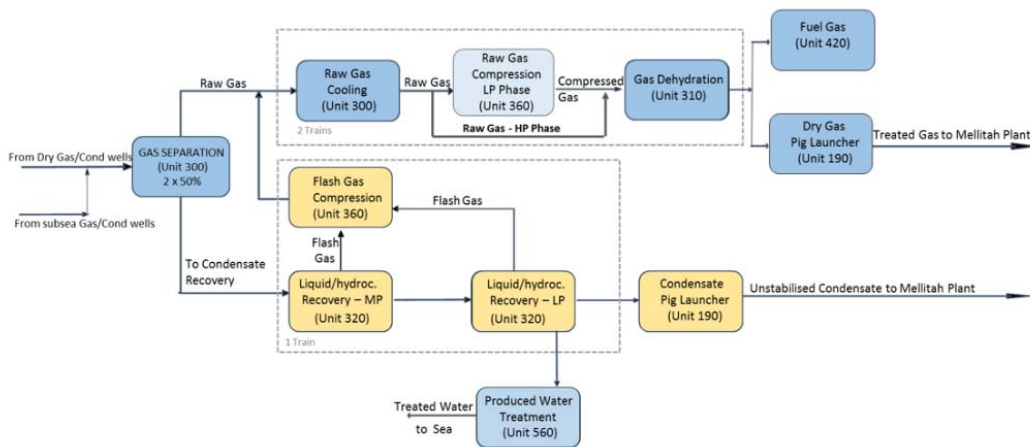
Raw Gas

Raw Gas Cooling (Unit 300)

Raw Gas

Raw Gas Compression LP Phase (Unit 360)

Compressed Gas

Gas Dehydration (Unit 310)

Fuel Gas (Unit 420)

2 Trains

Raw Gas - HP Phase

Dry Gas Pig Launcher (Unit 190)

Treated Gas to Mellitah Plant

From Dry Gas/Cond wells

GAS SEPARATION (Unit 300) 2 x 50%

From subsea Gas/Cond wells

Flash Gas Compression (Unit 360)

Flash Gas

Flash Gas

To Condensate Recovery

Liquid/hydroc. Recovery – MP (Unit 320)

Liquid/hydroc. Recovery – LP (Unit 320)

Condensate Pig Launcher (Unit 190)

Unstabilised Condensate to Mellitah Plant

1 Train

Treated Water to Sea

Produced Water Treatment (Unit 560)